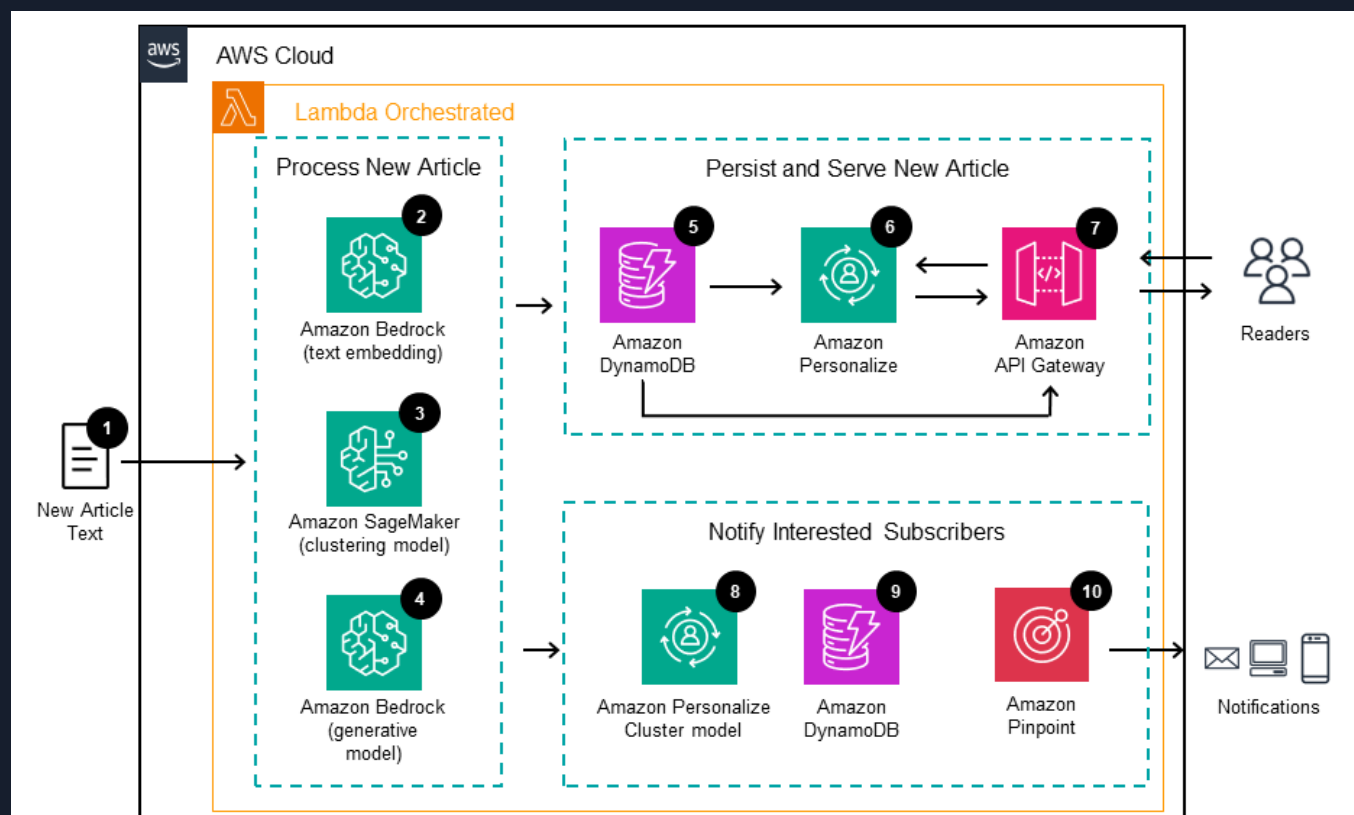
aws

AWS Cloud

Lambda Orchestrated

1

New Article Text

Process New Article

2

Amazon Bedrock (text embedding)

3

Amazon SageMaker (clustering model)

4

Amazon Bedrock (generative model)

Persist and Serve New Article

5

Amazon DynamoDB

6

Amazon Personalize

7

Amazon API Gateway

Readers

Notify Interested Subscribers

8

Amazon Personalize Cluster model

9

Amazon DynamoDB

10

Amazon Pinpoint

Notifications